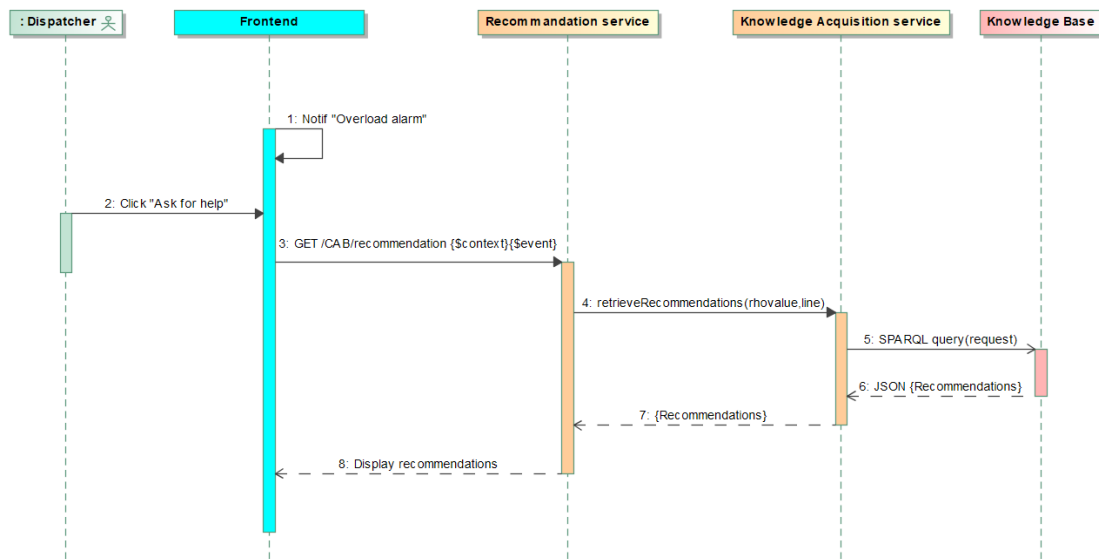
: Dispatcher

Frontend

Recommandation service

Knowledge Acquisition service

Knowledge Base

1: Notif "Overload alarm"

2: Click "Ask for help"

3: GET /CAB/recommendation {$context}{$event}

4: retrieveRecommendations(rhovalue,line)

5: SPARQL query(request)

6: JSON {Recommendations}

7: {Recommendations}

8: Display recommendations